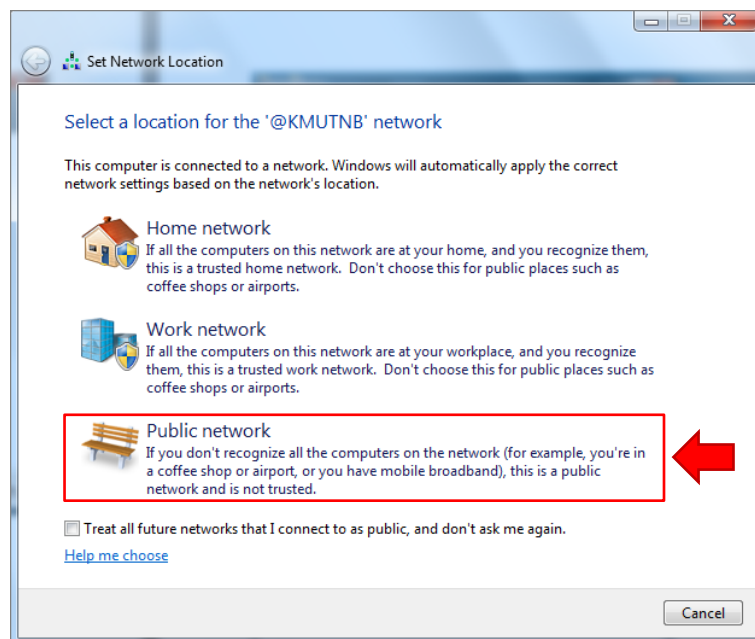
Set Network Location

Select a location for the '@KMUTNB' network

This computer is connected to a network. Windows will automatically apply the correct network settings based on the network's location.

Home network
If all the computers on this network are at your home, and you recognize them, this is a trusted home network. Don't choose this for public places such as coffee shops or airports.

Work network
If all the computers on this network are at your workplace, and you recognize them, this is a trusted work network. Don't choose this for public places such as coffee shops or airports.

Public network
If you don't recognize all the computers on the network (for example, you're in a coffee shop or airport, or you have mobile broadband), this is a public network and is not trusted.

Treat all future networks that I connect to as public, and don't ask me again.

Help me choose

Cancel